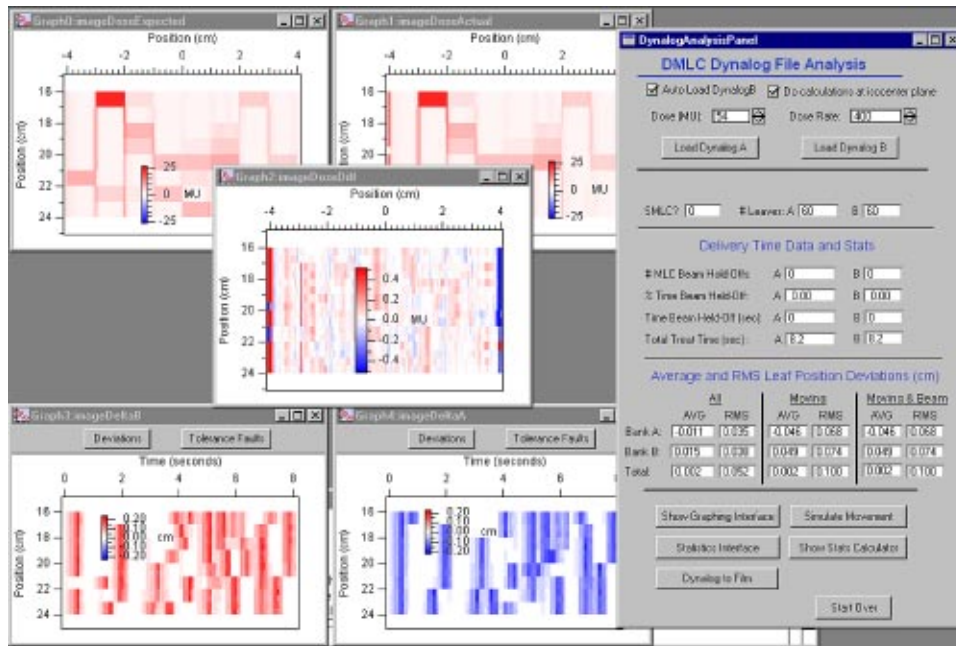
Graph0:imageDoseExpected
Position (cm)
-4 -2 0 2 4
16 18 20 22 24
Position (cm)
25
0 MU
-25

Graph1:imageDoseActual
Position (cm)
-4 -2 0 2 4
16 18 20 22 24
Position (cm)
25
0 MU
-25

Graph2:imageDoseDiff
Position (cm)
-4 -2 0 2 4
16 18 20 22 24
Position (cm)
0.4
0.2
0.0 MU
-0.2
-0.4

Graph3:imageDeltaB
Deviations
Tolerance Faults
Time (seconds)
0 2 4 6 8
16 18 20 22 24
Position (cm)
0.20
0.10
0.00 cm
-0.10
-0.20

Graph4:imageDeltaA
Deviations
Tolerance Faults
Time (seconds)
0 2 4 6 8
16 18 20 22 24
Position (cm)
0.20
0.10
0.00 cm
-0.10
-0.20

DynalogAnalysisPanel
DMLC Dynalog File Analysis
Auto Load DynalogB
Do calculations at isocenter plane
Dose (MU) 54
Dose Rate: 400
Load Dynalog A
Load Dynalog B
SMLC? 0
# Leaves: A 60 B 60
Delivery Time Data and Stats
# MLC Beam Hold Offs: A 0 B 0
% Time Beam Hold Off: A 0.00 B 0.00
Time Beam Hold Off (sec): A 0 B 0
Total Treat Time (sec): A 8.2 B 8.2
Average and RMS Leaf Position Deviations (cm)

| | All AVG | All RMS | Moving AVG | Moving RMS | Moving & Beam AVG | Moving & Beam RMS |
|---|---|---|---|---|---|---|
| Bank A: | -0.011 | 0.035 | -0.046 | 0.068 | -0.046 | 0.068 |
| Bank B: | 0.015 | 0.038 | 0.049 | 0.074 | 0.049 | 0.074 |
| Total: | 0.002 | 0.052 | 0.002 | 0.100 | 0.002 | 0.100 |

Show Graphing Interface
Simulate Movement
Statistics Interface
Show Stats Calculator
Dynalog to Film
Start Over